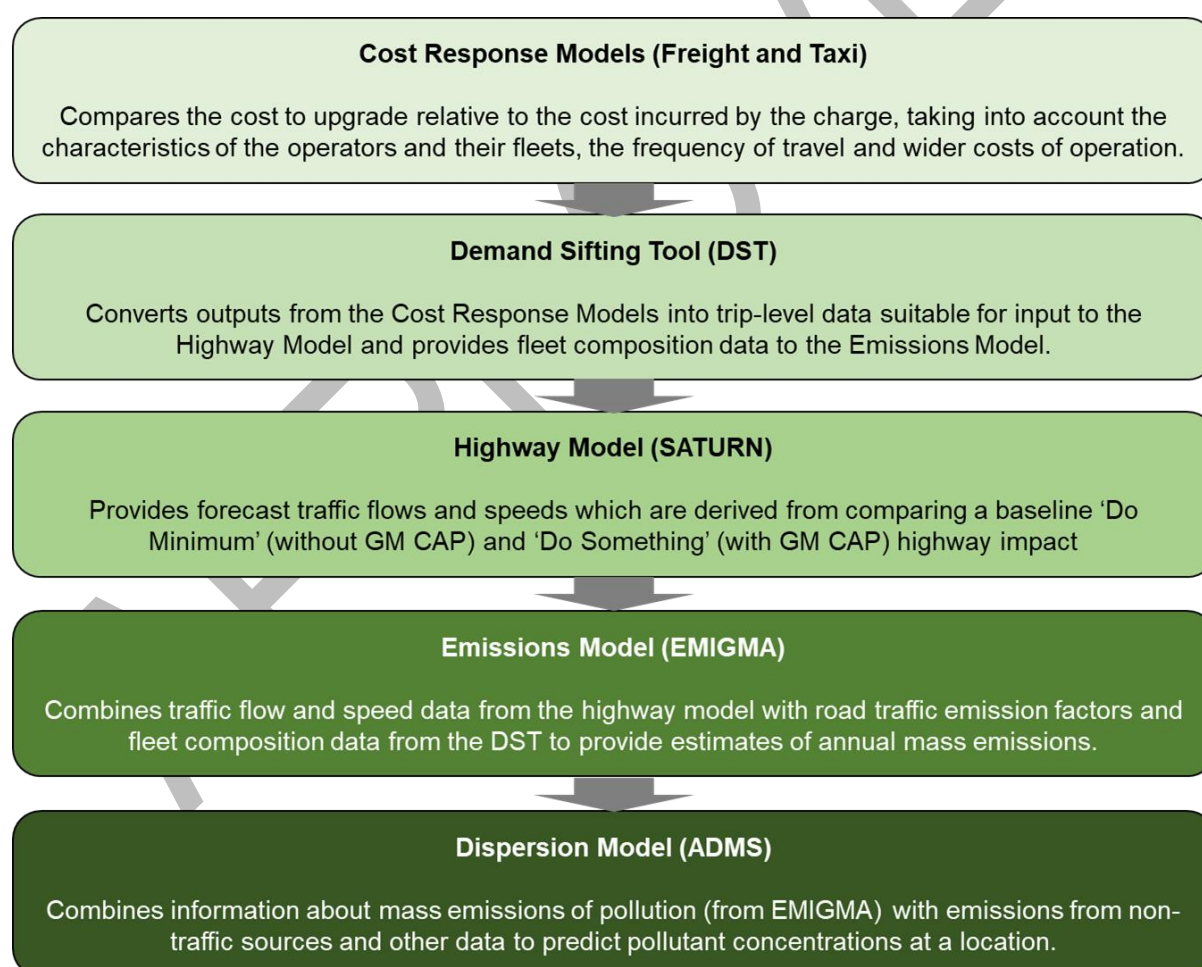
Cost Response Models (Freight and Taxi)

Compares the cost to upgrade relative to the cost incurred by the charge, taking into account the characteristics of the operators and their fleets, the frequency of travel and wider costs of operation.

Demand Sifting Tool (DST)

Converts outputs from the Cost Response Models into trip-level data suitable for input to the Highway Model and provides fleet composition data to the Emissions Model.

Highway Model (SATURN)

Provides forecast traffic flows and speeds which are derived from comparing a baseline 'Do Minimum' (without GM CAP) and 'Do Something' (with GM CAP) highway impact

Emissions Model (EMIGMA)

Combines traffic flow and speed data from the highway model with road traffic emission factors and fleet composition data from the DST to provide estimates of annual mass emissions.

Dispersion Model (ADMS)

Combines information about mass emissions of pollution (from EMIGMA) with emissions from non-traffic sources and other data to predict pollutant concentrations at a location.